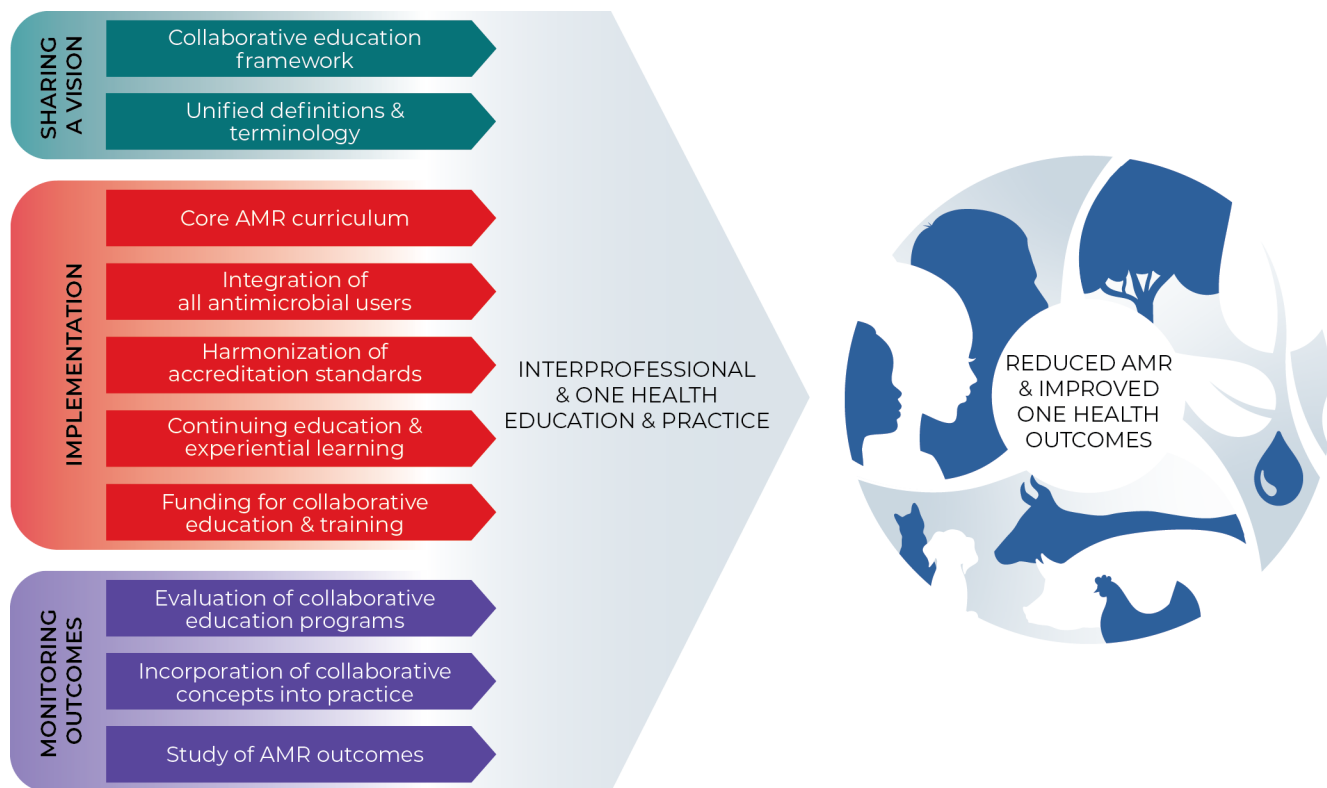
SHARING A VISION

Collaborative education framework

Unified definitions & terminology

IMPLEMENTATION

Core AMR curriculum

Integration of all antimicrobial users

Harmonization of accreditation standards

Continuing education & experiential learning

Funding for collaborative education & training

MONITORING OUTCOMES

Evaluation of collaborative education programs

Incorporation of collaborative concepts into practice

Study of AMR outcomes

INTERPROFESSIONAL & ONE HEALTH EDUCATION & PRACTICE

REDUCED AMR & IMPROVED ONE HEALTH OUTCOMES